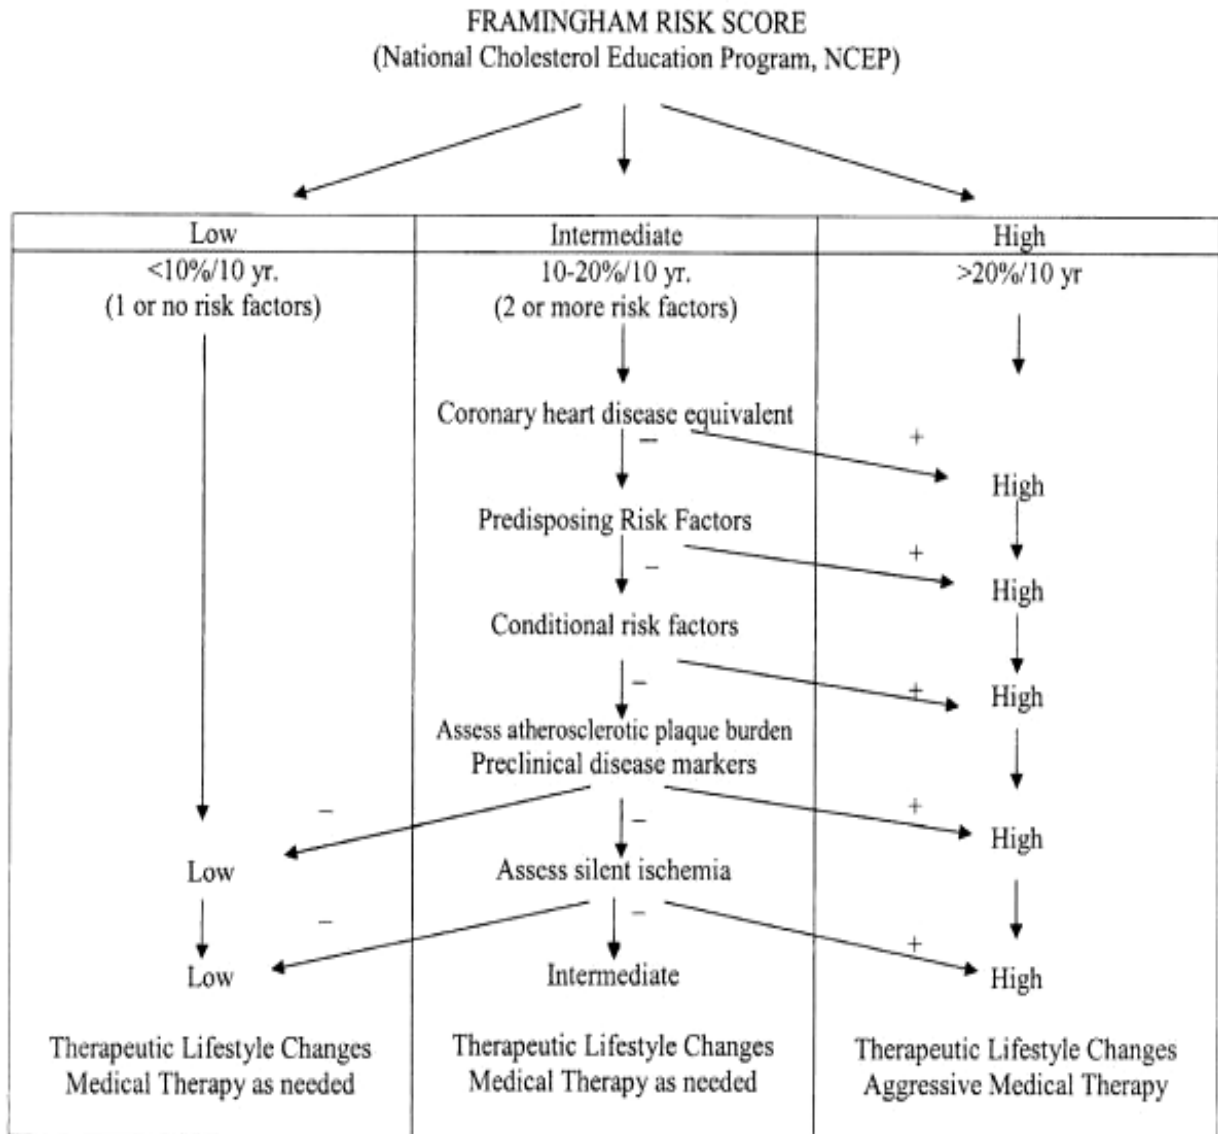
FRAMINGHAM RISK SCORE
(National Cholesterol Education Program, NCEP)

Low
<10%/10 yr.
(1 or no risk factors)

Intermediate
10-20%/10 yr.
(2 or more risk factors)

High
>20%/10 yr

Coronary heart disease equivalent
–
+
High

Predisposing Risk Factors
–
+
High

Conditional risk factors
–
+
High

Assess atherosclerotic plaque burden
Preclinical disease markers
–
–
+
Low
High

Assess silent ischemia
–
–
+
Low
Intermediate
High

Therapeutic Lifestyle Changes
Medical Therapy as needed

Therapeutic Lifestyle Changes
Medical Therapy as needed

Therapeutic Lifestyle Changes
Aggressive Medical Therapy